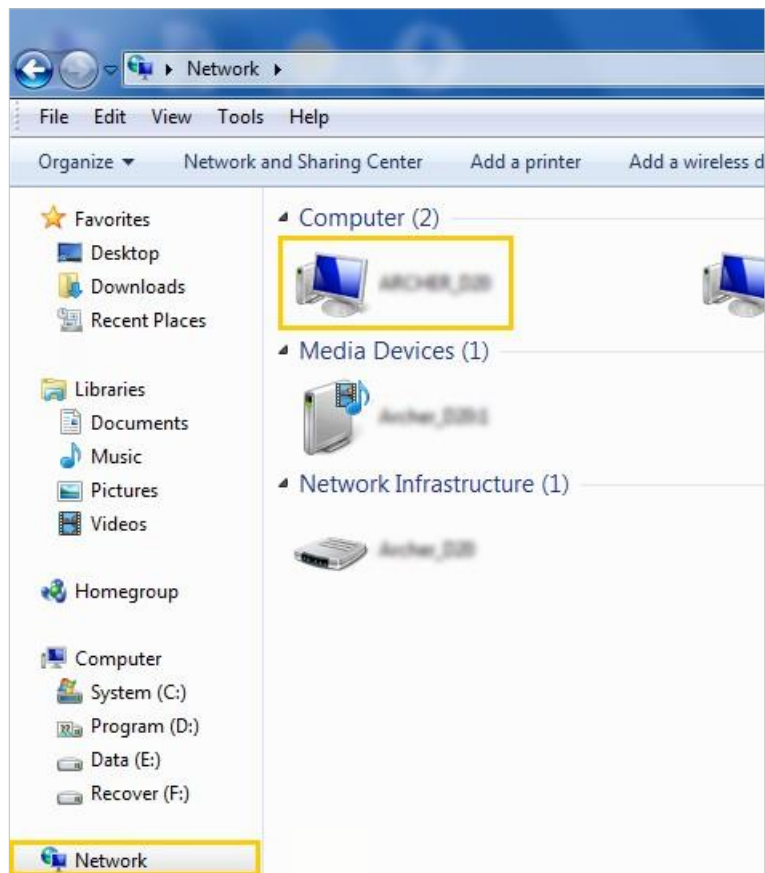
Network

File Edit View Tools Help

Organize ▾ Network and Sharing Center Add a printer Add a wireless d

Favorites
Desktop
Downloads
Recent Places

Libraries
Documents
Music
Pictures
Videos

Homegroup

Computer
System (C:)
Program (D:)
Data (E:)
Recover (F:)

Network

Computer (2)

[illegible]

Media Devices (1)

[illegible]

Network Infrastructure (1)

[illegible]